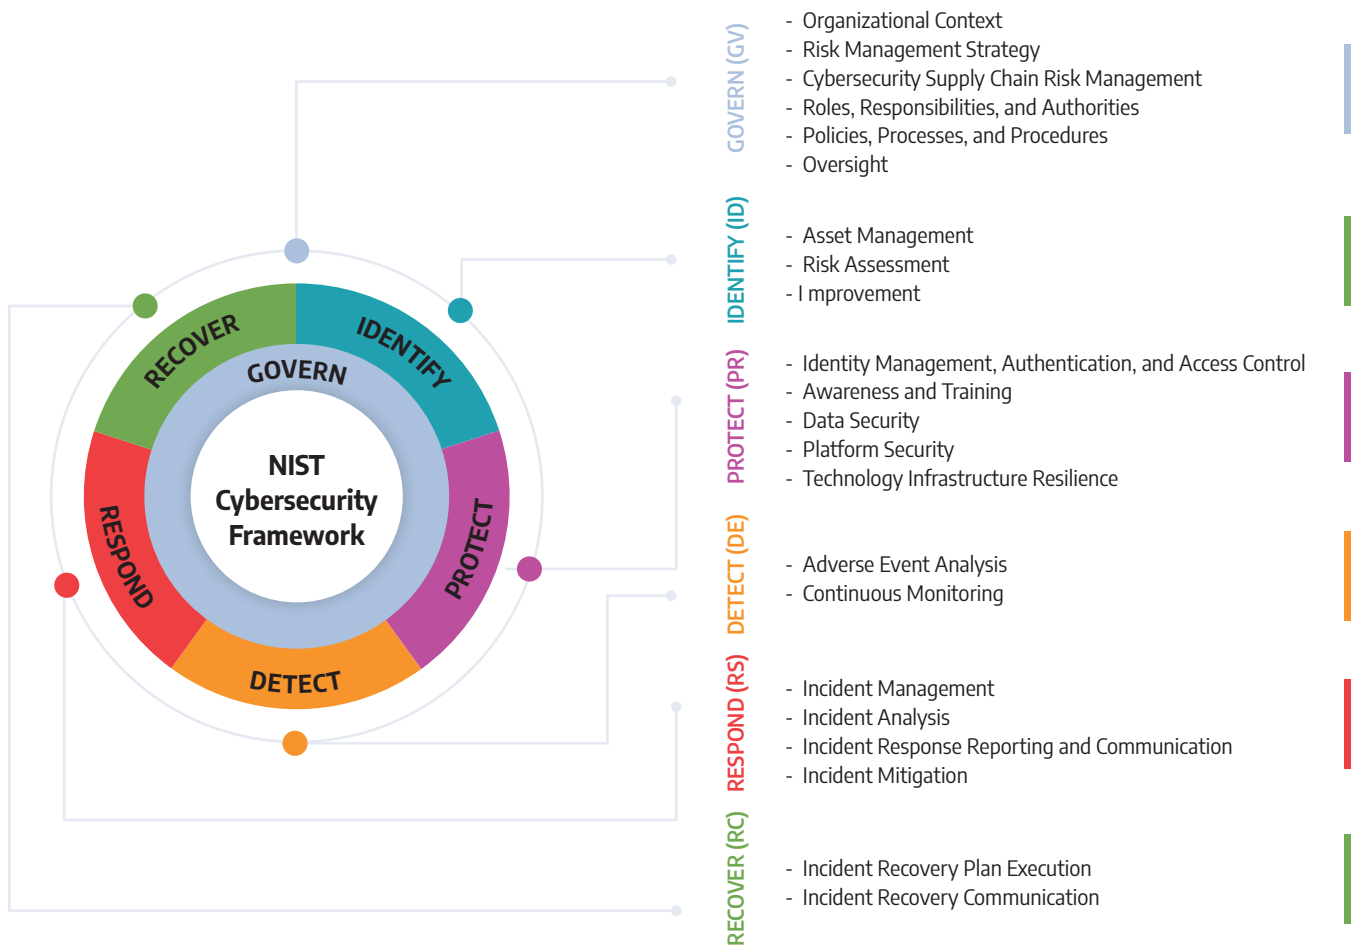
RECOVER
IDENTIFY
GOVERN
NIST Cybersecurity Framework
RESPOND
PROTECT
DETECT

GOVERN (GV)
- Organizational Context
- Risk Management Strategy
- Cybersecurity Supply Chain Risk Management
- Roles, Responsibilities, and Authorities
- Policies, Processes, and Procedures
- Oversight

IDENTIFY (ID)
- Asset Management
- Risk Assessment
- I mprovement

PROTECT (PR)
- Identity Management, Authentication, and Access Control
- Awareness and Training
- Data Security
- Platform Security
- Technology Infrastructure Resilience

DETECT (DE)
- Adverse Event Analysis
- Continuous Monitoring

RESPOND (RS)
- Incident Management
- Incident Analysis
- Incident Response Reporting and Communication
- Incident Mitigation

RECOVER (RC)
- Incident Recovery Plan Execution
- Incident Recovery Communication